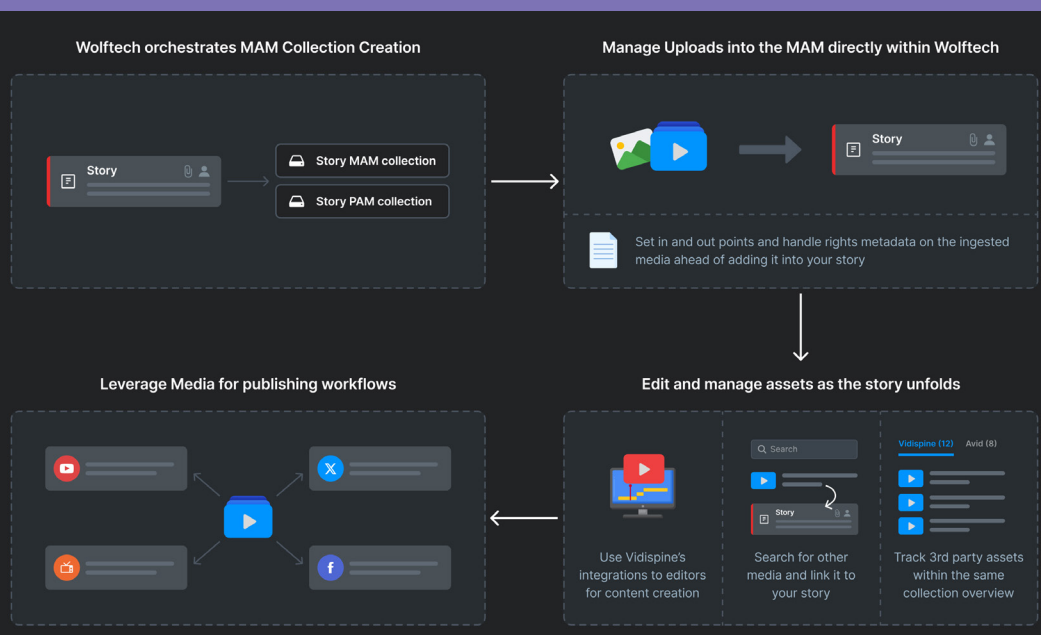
Wolftech orchestrates MAM Collection Creation

Story

Story MAM collection

Story PAM collection

Manage Uploads into the MAM directly within Wolftech

Story

Set in and out points and handle rights metadata on the ingested media ahead of adding it into your story

Leverage Media for publishing workflows

Edit and manage assets as the story unfolds

Use Vidispine's integrations to editors for content creation

Search

Story

Search for other media and link it to your story

Vidispine (12) Avid (8)

Track 3rd party assets within the same collection overview